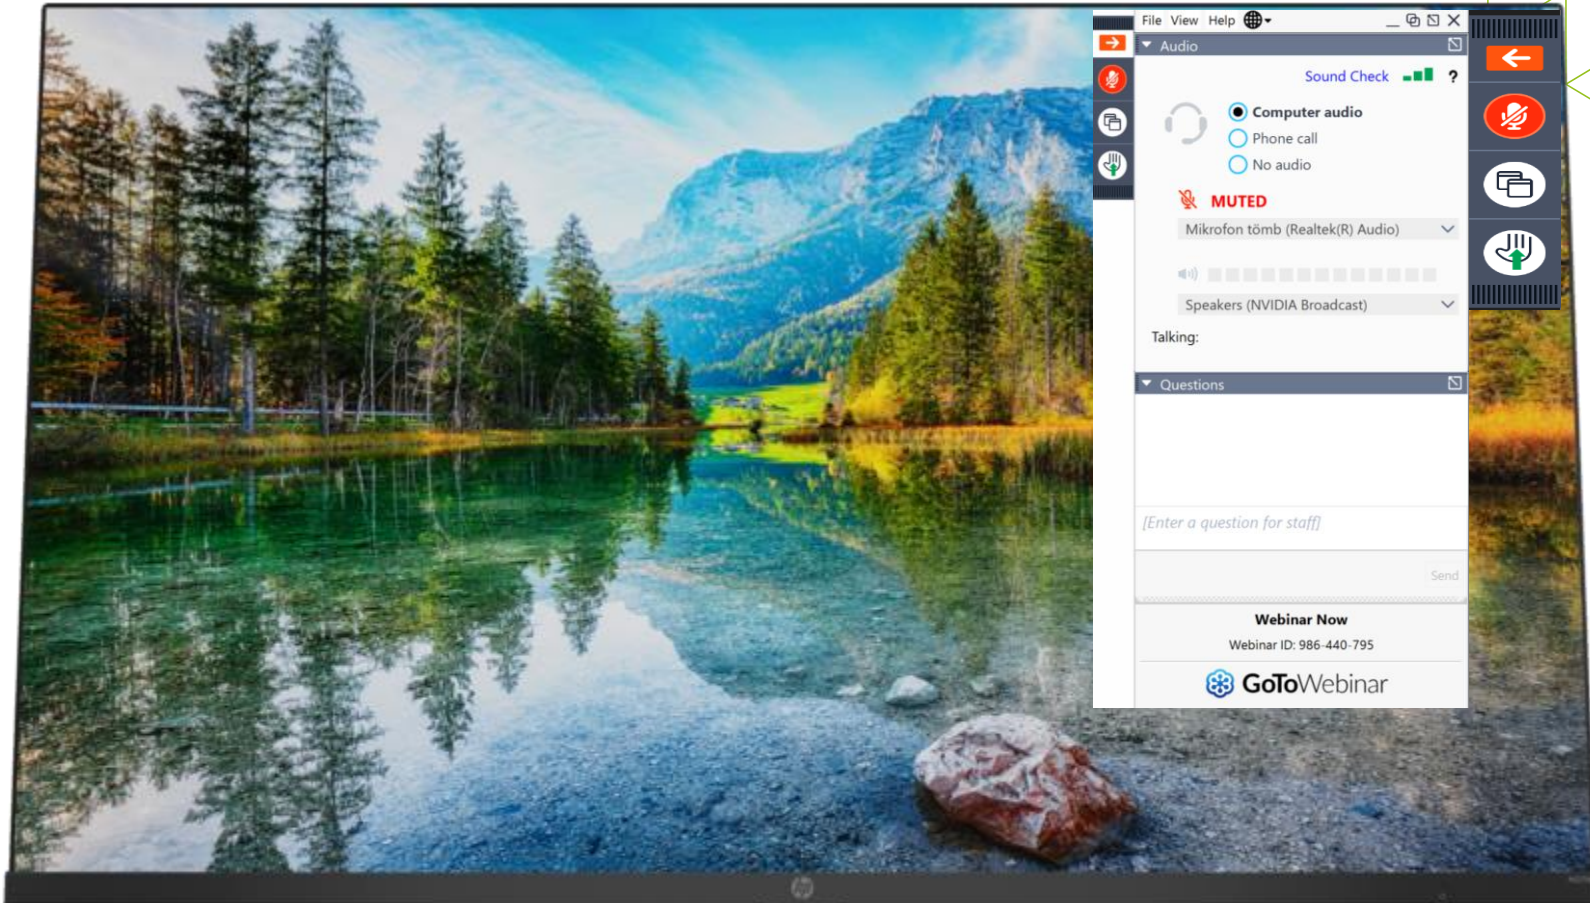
File View Help

Audio

Sound Check ?

Computer audio
Phone call
No audio

MUTED

Mikrofon tömb (Realtek(R) Audio)

Speakers (NVIDIA Broadcast)

Talking:

Questions

[Enter a question for staff]

Send

Webinar Now
Webinar ID: 986-440-795

GoToWebinar